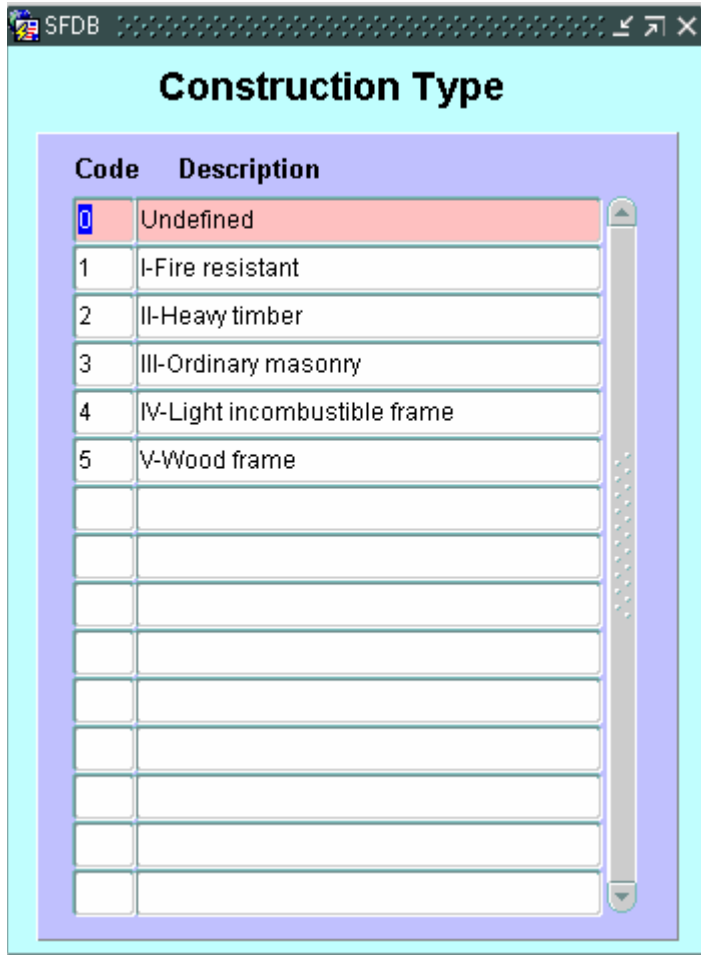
SFDB

Construction Type

| Code | Description |
|---|---|
| 0 | Undefined |
| 1 | I-Fire resistant |
| 2 | II-Heavy timber |
| 3 | III-Ordinary masonry |
| 4 | IV-Light incombustible frame |
| 5 | V-Wood frame |